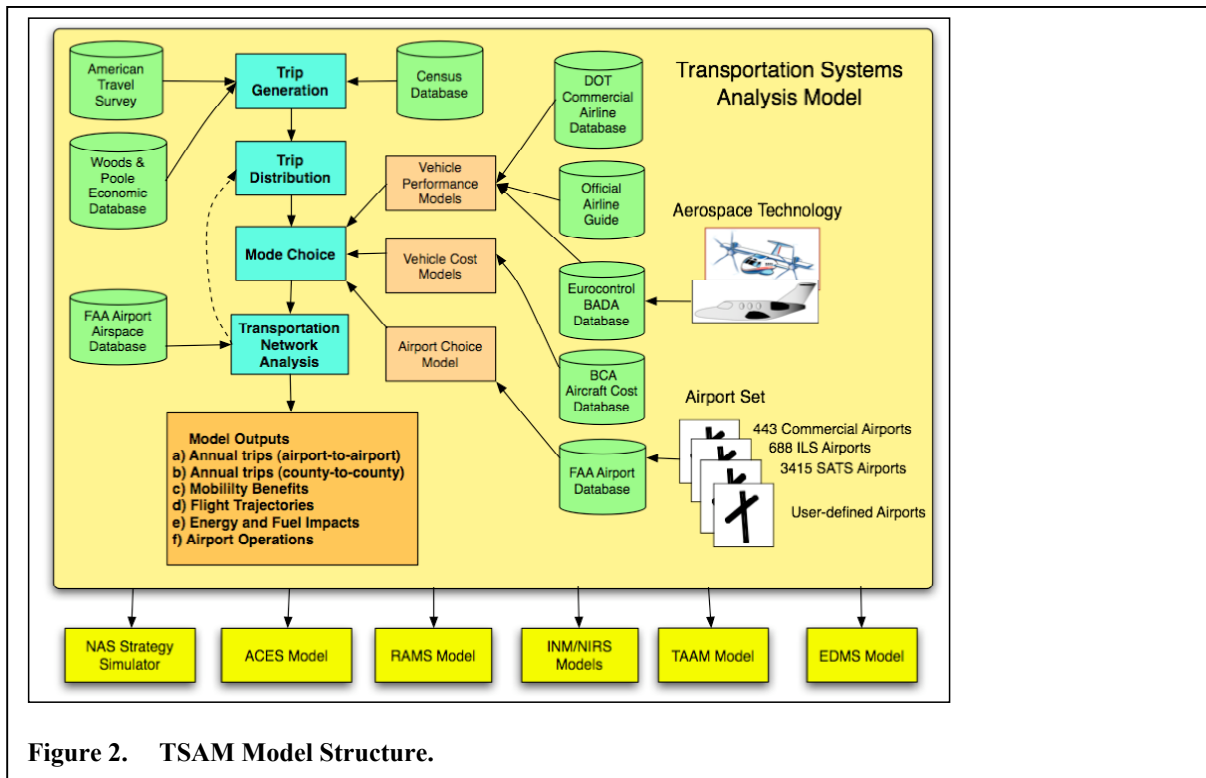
American Travel Survey

Trip Generation

Census Database

DOT Commercial Airline Database

Transportation Systems Analysis Model

Woods & Poole Economic Database

Trip Distribution

Vehicle Performance Models

Official Airline Guide

Aerospace Technology

Mode Choice

Vehicle Cost Models

Eurocontrol BADA Database

FAA Airport Airspace Database

Transportation Network Analysis

Airport Choice Model

BCA Aircraft Cost Database

Airport Set

443 Commercial Airports
688 ILS Airports
3415 SATS Airports
User-defined Airports

FAA Airport Database

Model Outputs
a) Annual trips (airport-to-airport)
b) Annual trips (county-to-county)
c) Mobililty Benefits
d) Flight Trajectories
e) Energy and Fuel Impacts
f) Airport Operations

NAS Strategy Simulator

ACES Model

RAMS Model

INM/NIRS Models

TAAM Model

EDMS Model

Figure 2. TSAM Model Structure.